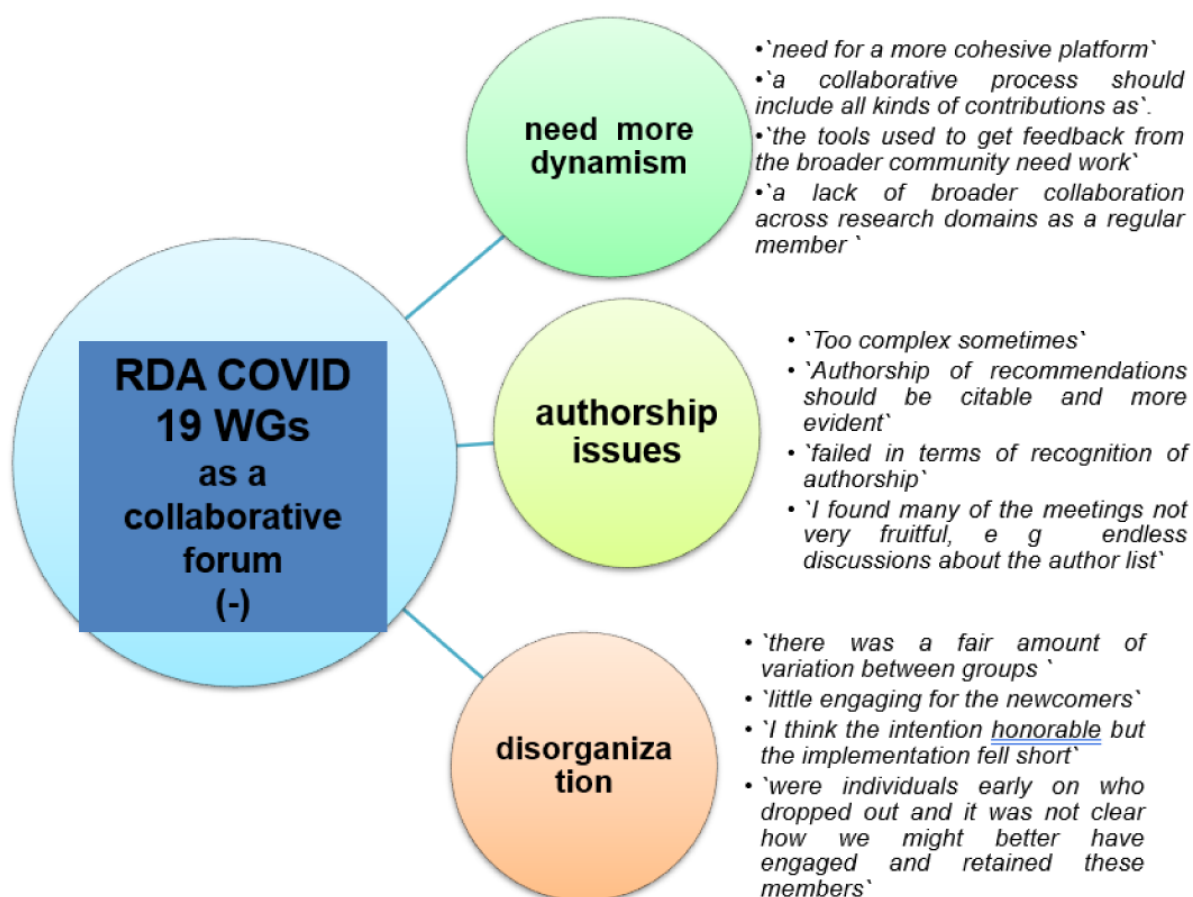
RDA COVID 19 WGs as a collaborative forum (-)

need more dynamism

•`need for a more cohesive platform`
•`a collaborative process should include all kinds of contributions as`.
•`the tools used to get feedback from the broader community need work`
•`a lack of broader collaboration across research domains as a regular member `

authorship issues

• `Too complex sometimes`
• `Authorship of recommendations should be citable and more evident`
• `failed in terms of recognition of authorship`
• `I found many of the meetings not very fruitful, e g endless discussions about the author list`

disorganiza tion

• `there was a fair amount of variation between groups `
• `little engaging for the newcomers`
• `I think the intention honorable but the implementation fell short`
• `were individuals early on who dropped out and it was not clear how we might better have engaged and retained these members`